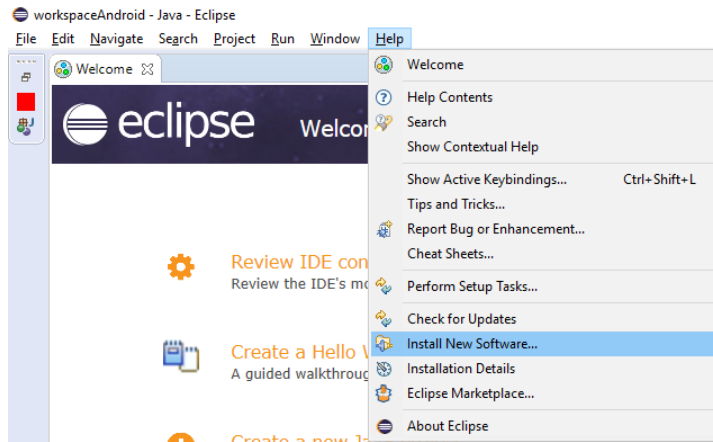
workspaceAndroid - Java - Eclipse

File Edit Navigate Search Project Run Window Help

Welcome

eclipse

Welco

Review IDE con
Review the IDE's mo

Create a Hello W
A guided walkthroug

Create a new Ja

Welcome
Help Contents
Search
Show Contextual Help
Show Active Keybindings... Ctrl+Shift+L
Tips and Tricks...
Report Bug or Enhancement...
Cheat Sheets...
Perform Setup Tasks...
Check for Updates
Install New Software...
Installation Details
Eclipse Marketplace...
About Eclipse